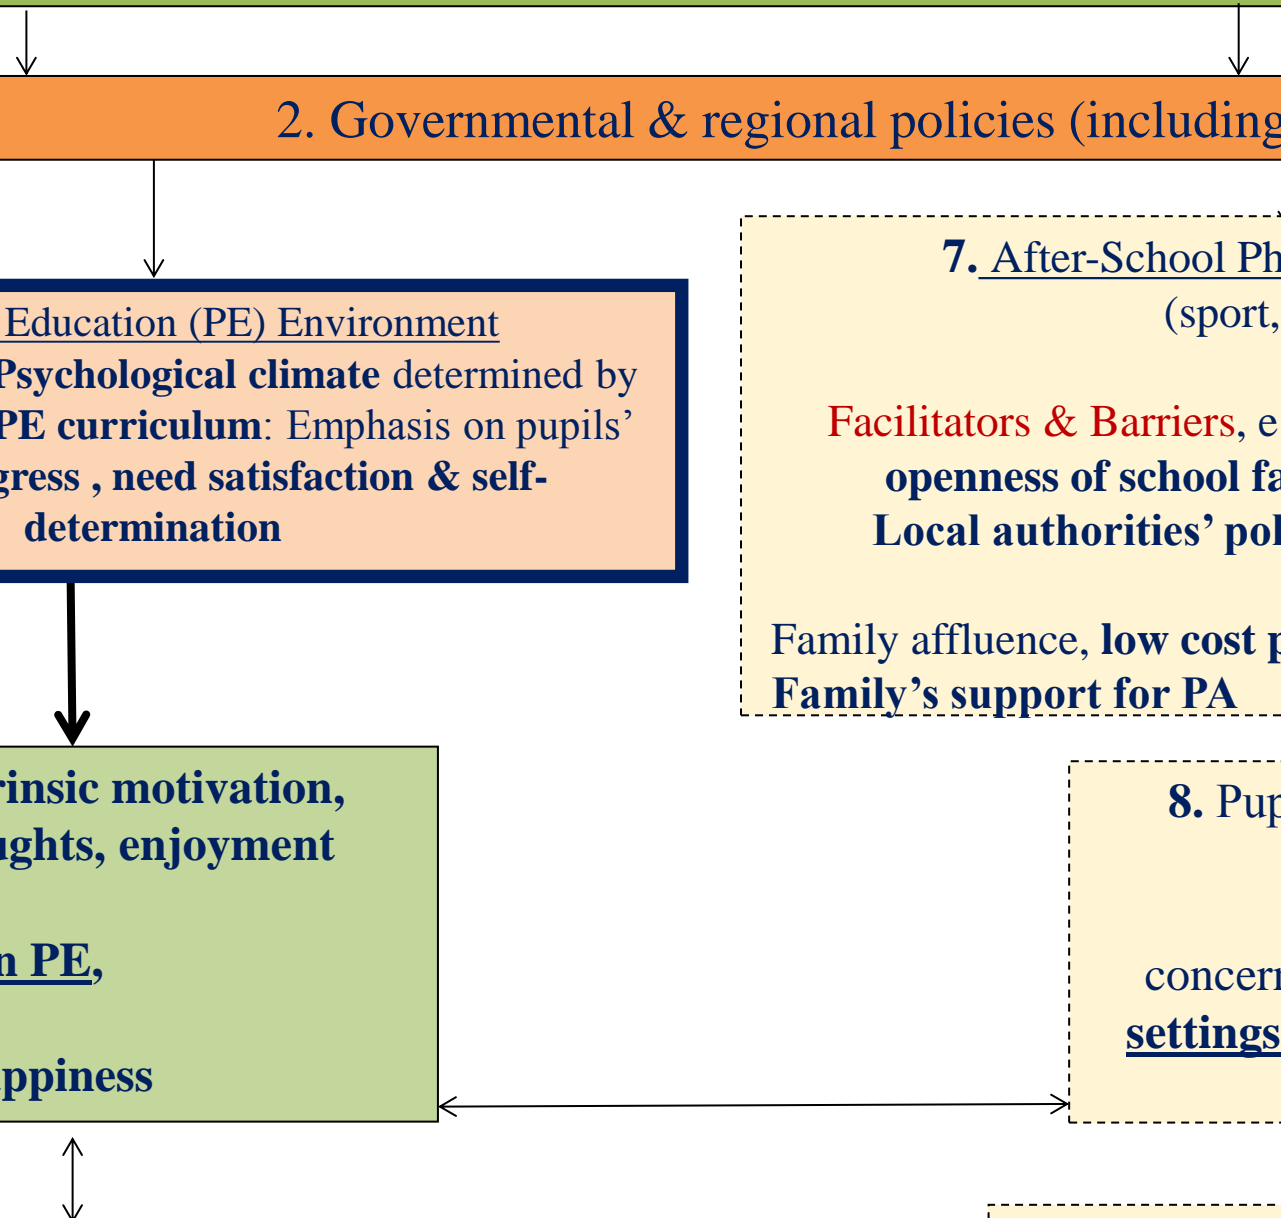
2. Governmental & regional policies (including

Education (PE) Environment
Psychological climate determined by PE curriculum: Emphasis on pupils' gress , need satisfaction & self-determination

7. After-School Ph
(sport,

Facilitators & Barriers, e
openness of school fa
Local authorities' pol

Family affluence, low cost p
Family's support for PA

rinsic motivation, ughts, enjoyment

n PE,

ppiness

8. Pup

concern
settings